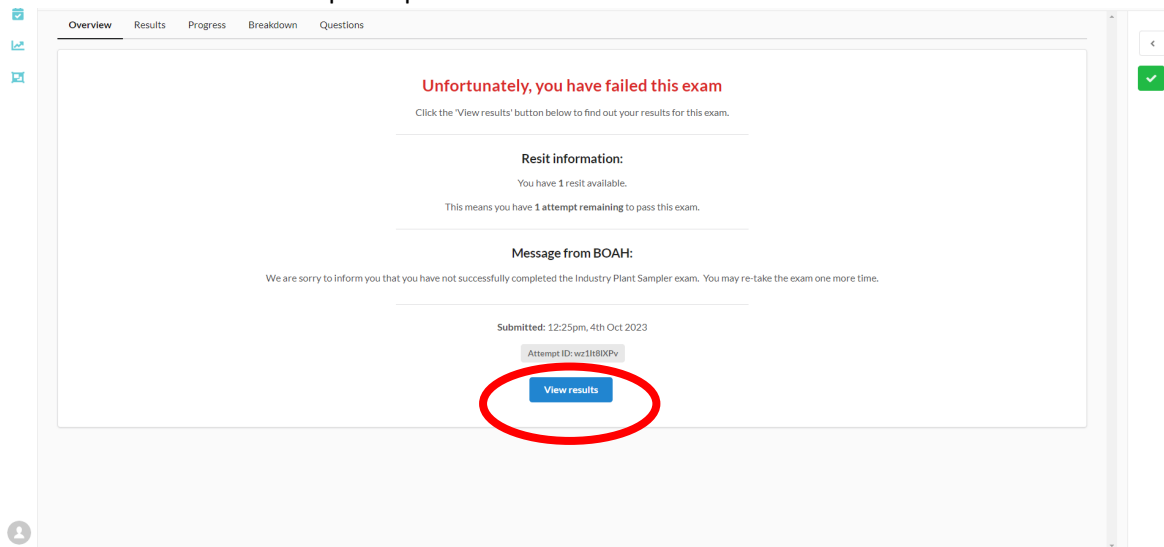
Overview Results Progress Breakdown Questions

Unfortunately, you have failed this exam

Click the 'View results' button below to find out your results for this exam.

Resit information:

You have **1** resit available.

This means you have **1 attempt remaining** to pass this exam.

Message from BOAH:

We are sorry to inform you that you have not successfully completed the Industry Plant Sampler exam. You may re-take the exam one more time.

**Submitted:** 12:25pm, 4th Oct 2023

Attempt ID: wz1lt8IXPv

View results